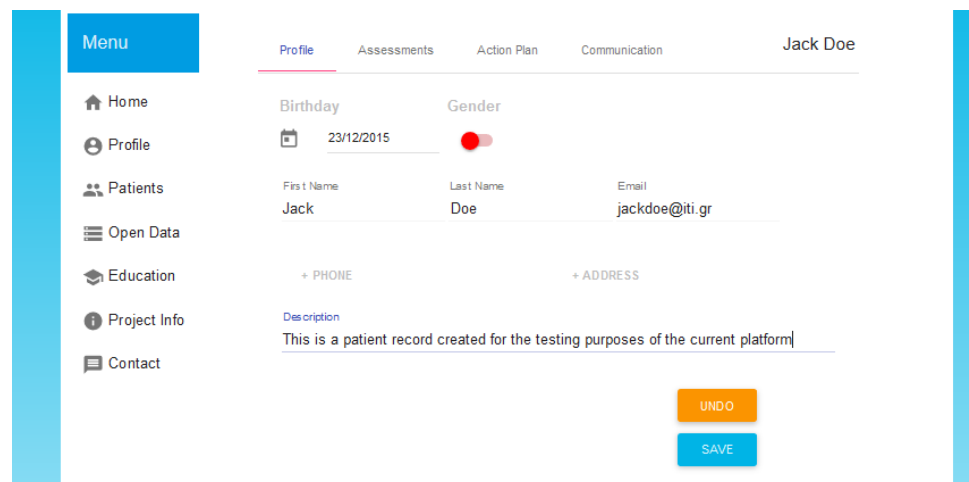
Menu

Home
Profile
Patients
Open Data
Education
Project Info
Contact

Profile Assessments Action Plan Communication

Jack Doe

Birthday
Gender

23/12/2015

First Name
Jack

Last Name
Doe

Email
jackdoe@iti.gr

+ PHONE
+ ADDRESS

Description
This is a patient record created for the testing purposes of the current platform

UNDO
SAVE